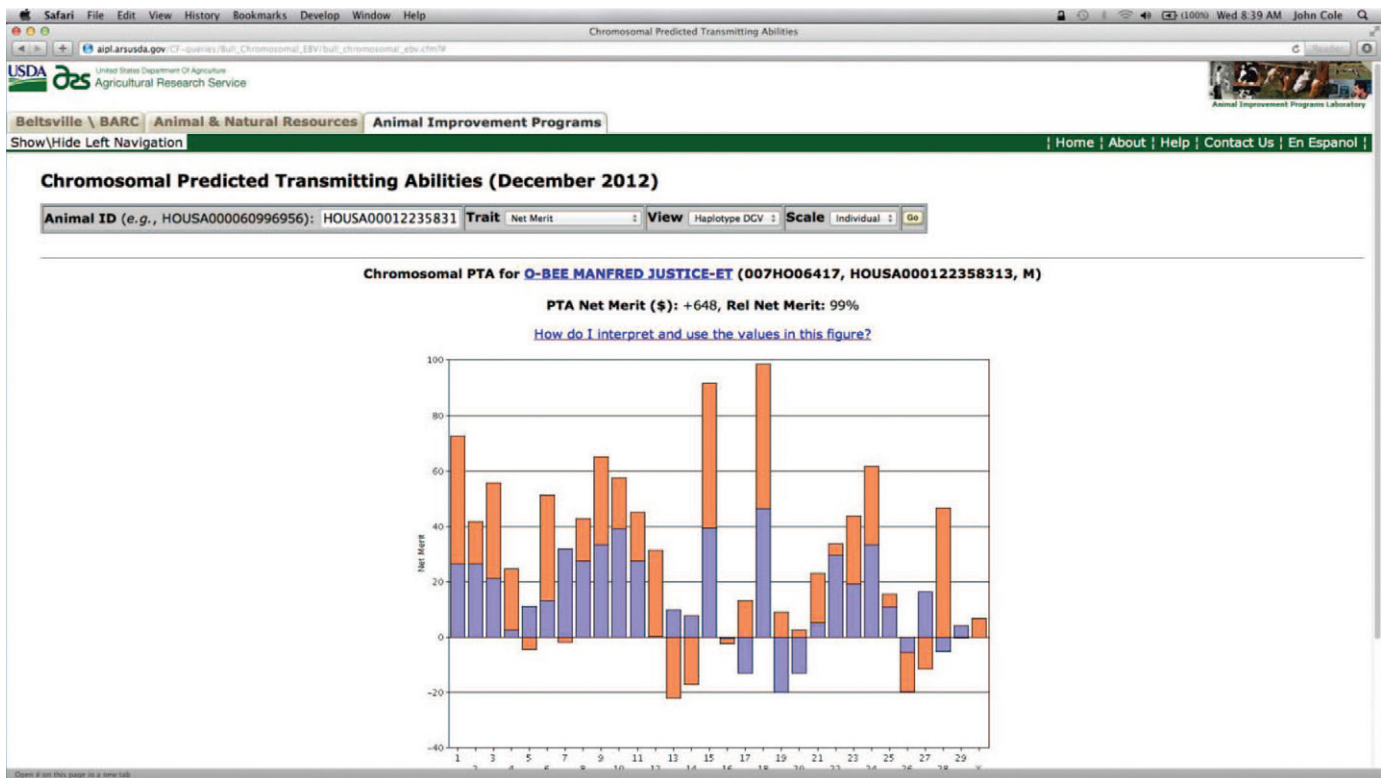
Safari File Edit View History Bookmarks Develop Window Help
(100%) Wed 8:39 AM John Cole

Chromosomal Predicted Transmitting Abilities

aipl.arsusda.gov/CF-queries/Bull_Chromosomal_EBV/bull_chromosomal_ebv.cfm#

Reader

USDA ars United States Department Of Agriculture Agricultural Research Service

Animal Improvement Programs Laboratory

Beltsville \ BARC | Animal & Natural Resources | Animal Improvement Programs

Show\Hide Left Navigation

| Home | About | Help | Contact Us | En Espanol |

Chromosomal Predicted Transmitting Abilities (December 2012)

Animal ID (e.g., HOUSA000060996956): HOUSA00012235831 Trait Net Merit View Haplotype DGV Scale Individual Go

Chromosomal PTA for O-BEE MANFRED JUSTICE-ET (007HO06417, HOUSA000122358313, M)

PTA Net Merit ($): +648, Rel Net Merit: 99%

How do I interpret and use the values in this figure?

100
80
60
40
20
0
-20
-40

Net Merit

1 3 5 7 9 11 13 15 17 19 21 23 25 27 29

Open # on this page in a new tab